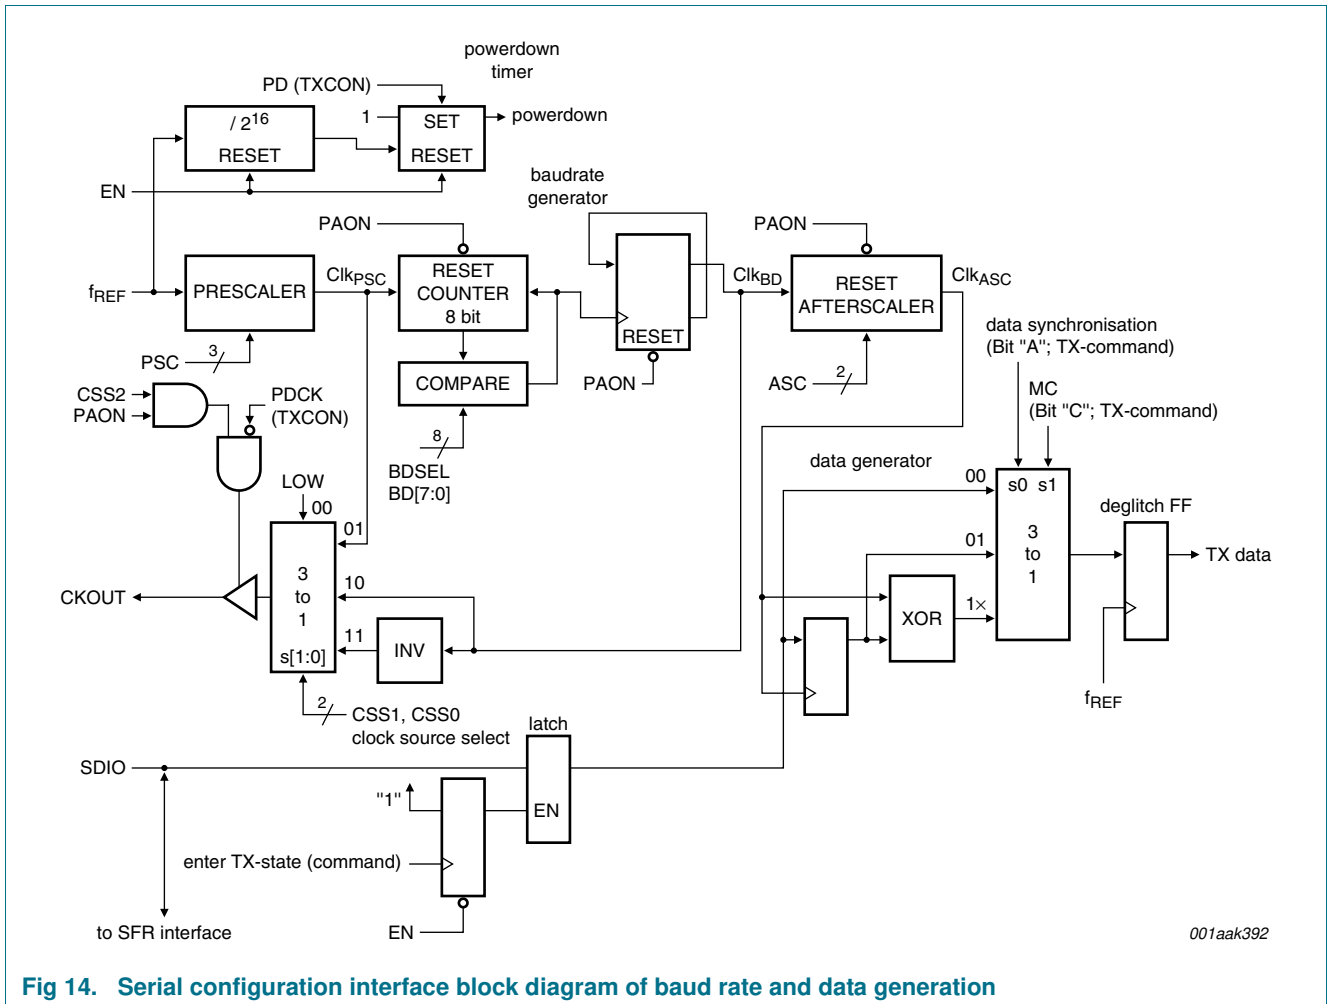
powerdown
timer

PD (TXCON)

/ $2^{16}$
RESET

1
SET
RESET

powerdown

EN

baudrate
generator

PAON

PAON

$f_{REF}$

PRESCALER

$Clk_{PSC}$

RESET
COUNTER
8 bit

RESET

$Clk_{BD}$

RESET
AFTERSCALER

$Clk_{ASC}$

PSC
3

CSS2
PAON

PDCK
(TXCON)

COMPARE

PAON

ASC
2

data synchronisation
(Bit "A"; TX-command)

MC
(Bit "C"; TX-command)

8
BDSEL
BD[7:0]

data generator

LOW
00

00
s0 s1

3
to
1

deglitch FF

01

01

3
to
1

TX data

CKOUT

10

XOR

1×

11
INV

s[1:0]

$f_{REF}$

2
CSS1, CSS0
clock source select

latch

SDIO

"1"

EN

enter TX-state (command)

to SFR interface

EN

001aak392

Fig 14. Serial configuration interface block diagram of baud rate and data generation